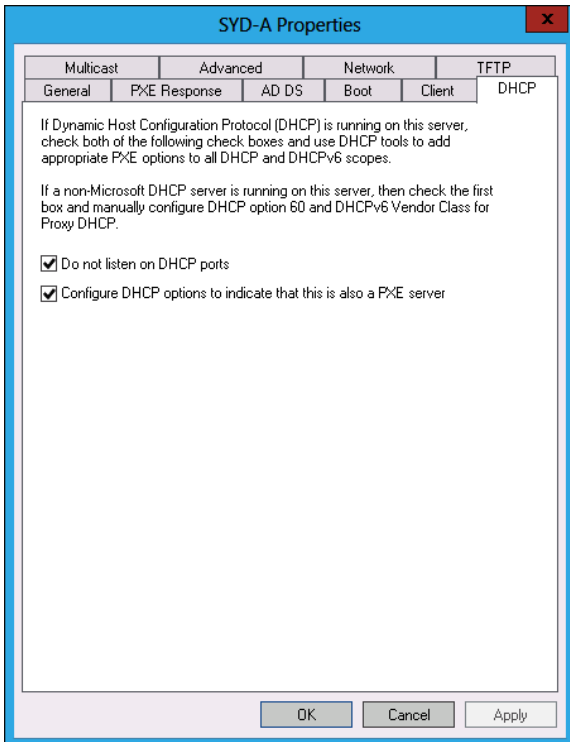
SYD-A Properties

x

Multicast
Advanced
Network
TFTP
General
PXE Response
AD DS
Boot
Client
DHCP

If Dynamic Host Configuration Protocol (DHCP) is running on this server, check both of the following check boxes and use DHCP tools to add appropriate PXE options to all DHCP and DHCPv6 scopes.

If a non-Microsoft DHCP server is running on this server, then check the first box and manually configure DHCP option 60 and DHCPv6 Vendor Class for Proxy DHCP.

Do not listen on DHCP ports

Configure DHCP options to indicate that this is also a PXE server

OK
Cancel
Apply